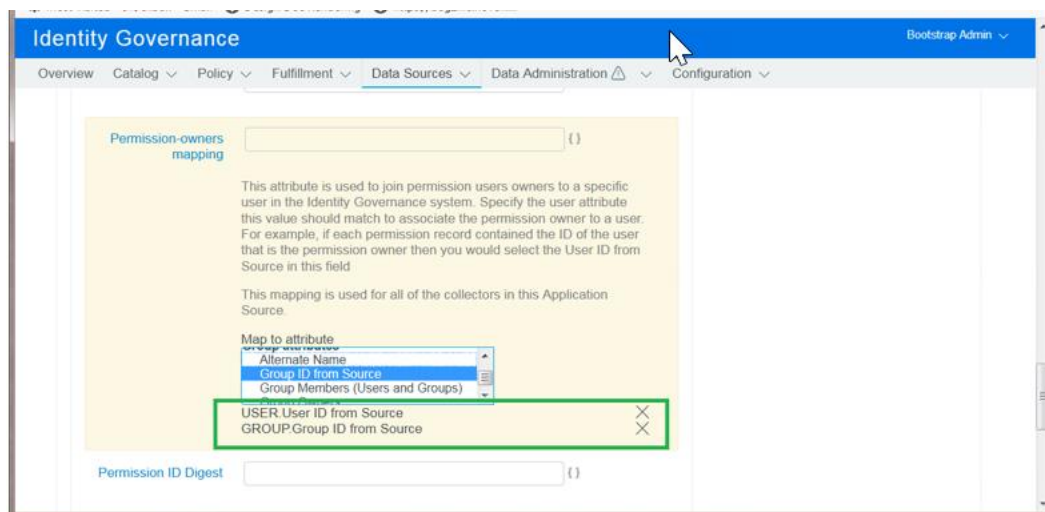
Identity Governance

Bootstrap Admin

Overview Catalog Policy Fulfillment Data Sources Data Administration Configuration

Permission-owners mapping

{}

This attribute is used to join permission users owners to a specific user in the Identity Governance system. Specify the user attribute this value should match to associate the permission owner to a user. For example, if each permission record contained the ID of the user that is the permission owner then you would select the User ID from Source in this field

This mapping is used for all of the collectors in this Application Source.

Map to attribute

Alternate Name
Group ID from Source
Group Members (Users and Groups)

USER.User ID from Source
GROUP.Group ID from Source

Permission ID Digest

{}